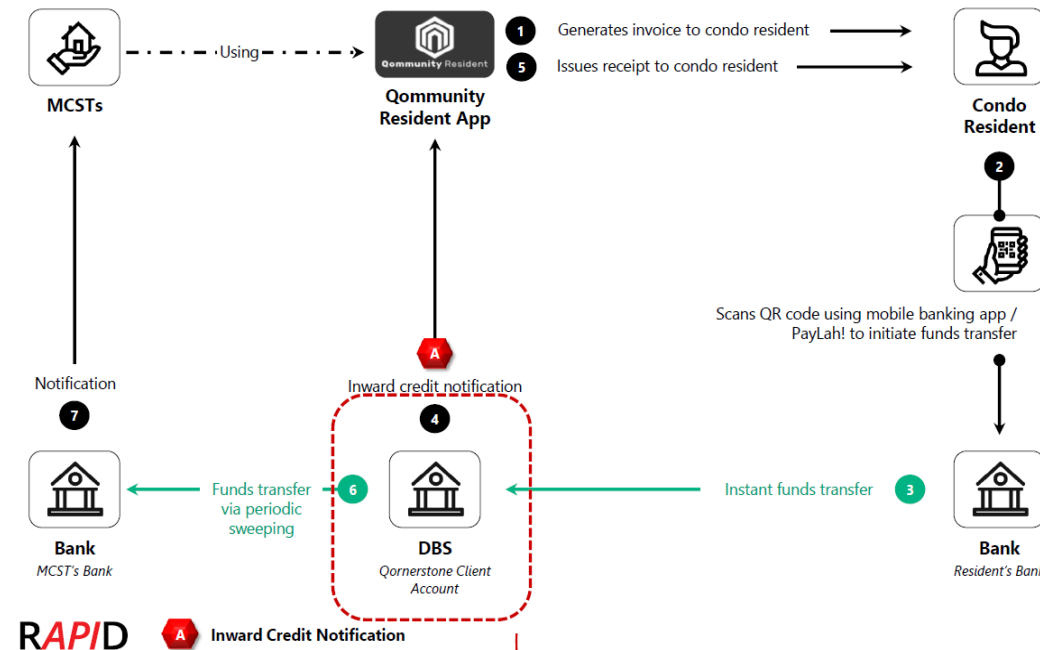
MCSTs

Using

Qommunity Resident

Qommunity Resident App

1 Generates invoice to condo resident

5 Issues receipt to condo resident

Condo Resident

2

Scans QR code using mobile banking app / PayLah! to initiate funds transfer

Notification

7

A

Inward credit notification

4

Bank
MCST's Bank

Funds transfer via periodic sweeping

6

DBS
Qornerstone Client Account

Instant funds transfer

3

Bank
Resident's Ban

RAPID

A Inward Credit Notification